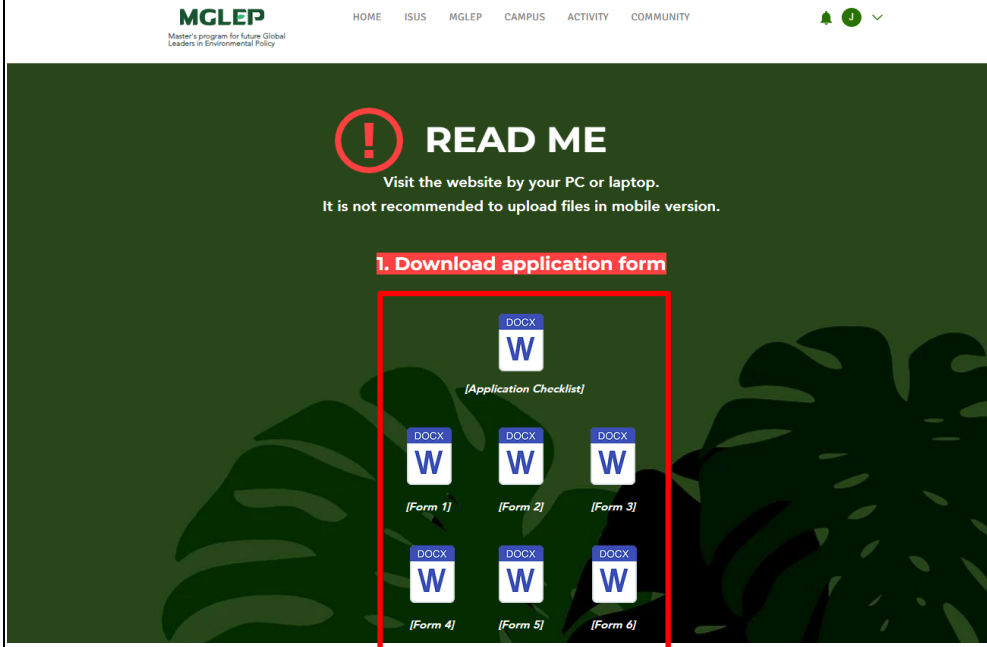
MGLEP
Master's program for future Global Leaders in Environmental Policy

HOME ISUS MGLEP CAMPUS ACTIVITY COMMUNITY

J

! READ ME

Visit the website by your PC or laptop.
It is not recommended to upload files in mobile version.

1. Download application form

DOCX
W
[Application Checklist]

DOCX
W
[Form 1]

DOCX
W
[Form 2]

DOCX
W
[Form 3]

DOCX
W
[Form 4]

DOCX
W
[Form 5]

DOCX
W
[Form 6]